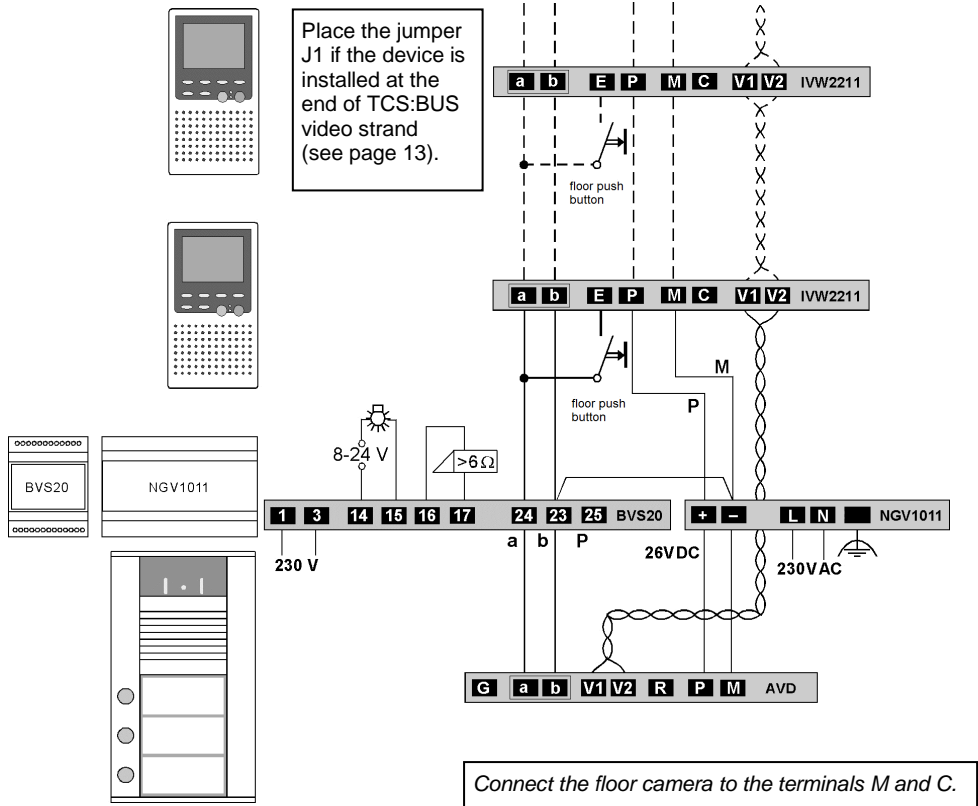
Place the jumper J1 if the device is installed at the end of TCS:BUS video strand (see page 13).

a b E P M C V1 V2 IVW2211

floor push button

a b E P M C V1 V2 IVW2211

M

floor push button

P

8-24 V

>6 Ω

BVS20

NGV1011

1 3 14 15 16 17 24 23 25 BVS20

+ – L N NGV1011

230 V

a b P

26VDC

230VAC

G a b V1 V2 R P M AVD

Connect the floor camera to the terminals M and C.